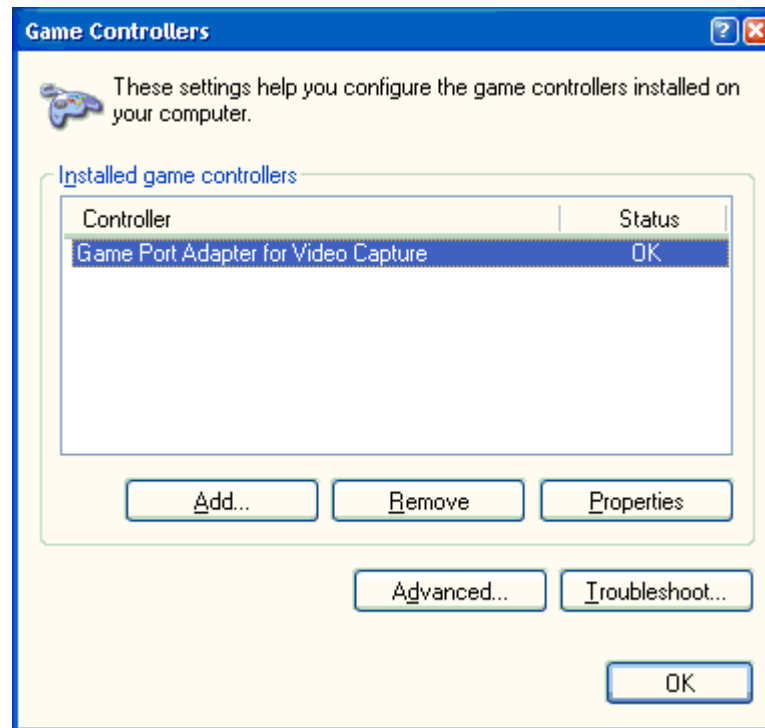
Game Controllers

These settings help you configure the game controllers installed on your computer.

Installed game controllers

| Controller | Status |
|---|---|
| Game Port Adapter for Video Capture | OK |

Add...
Remove
Properties

Advanced...
Troubleshoot...

OK